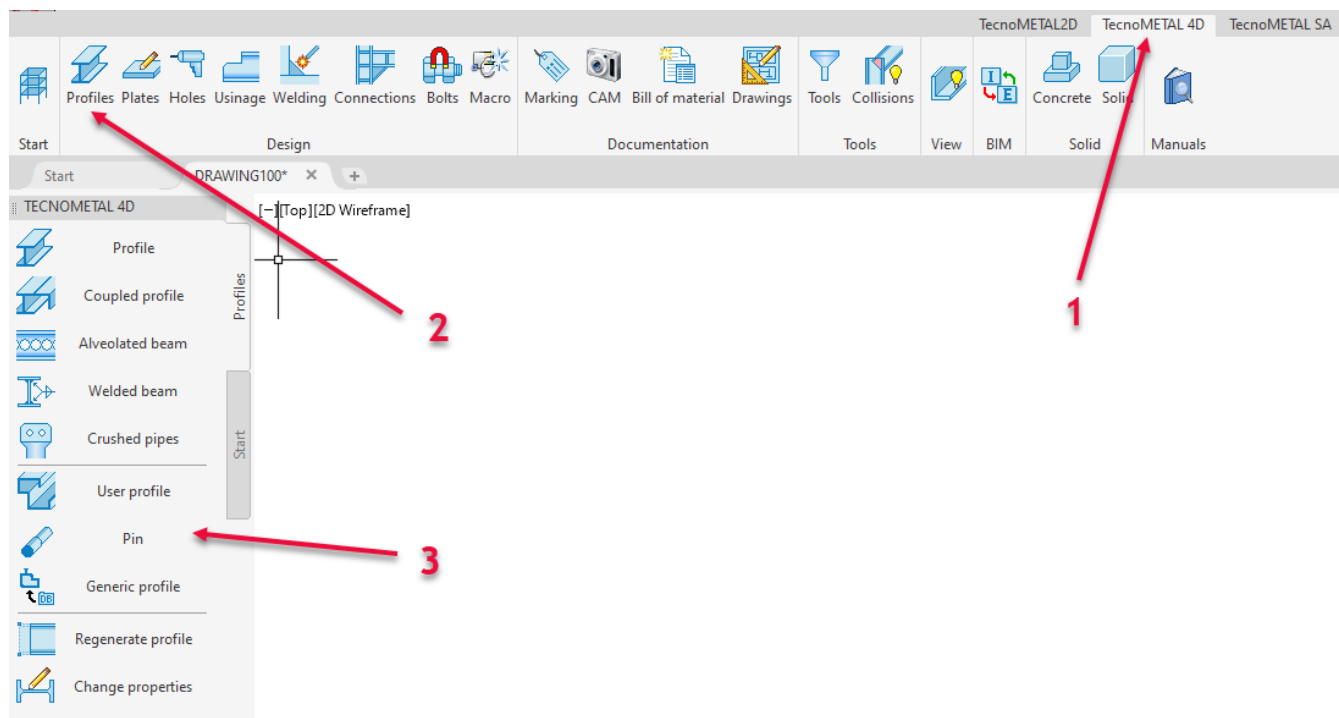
TecnoMETAL2D TecnoMETAL 4D TecnoMETAL SA

Start

Profiles Plates Holes Usinage Welding Connections Bolts Macro
Design

Marking CAM Bill of material Drawings
Documentation

Tools Collisions
Tools

View

BIM

Concrete Solid
Solid

Manuals

Start DRAWING100* × +

TECNOMETAL 4D

[−][Top][2D Wireframe]

Profile
Coupled profile
Alveolated beam
Welded beam
Crushed pipes
User profile
Pin
Generic profile
Regenerate profile
Change properties

Profiles
Start

2
1
3